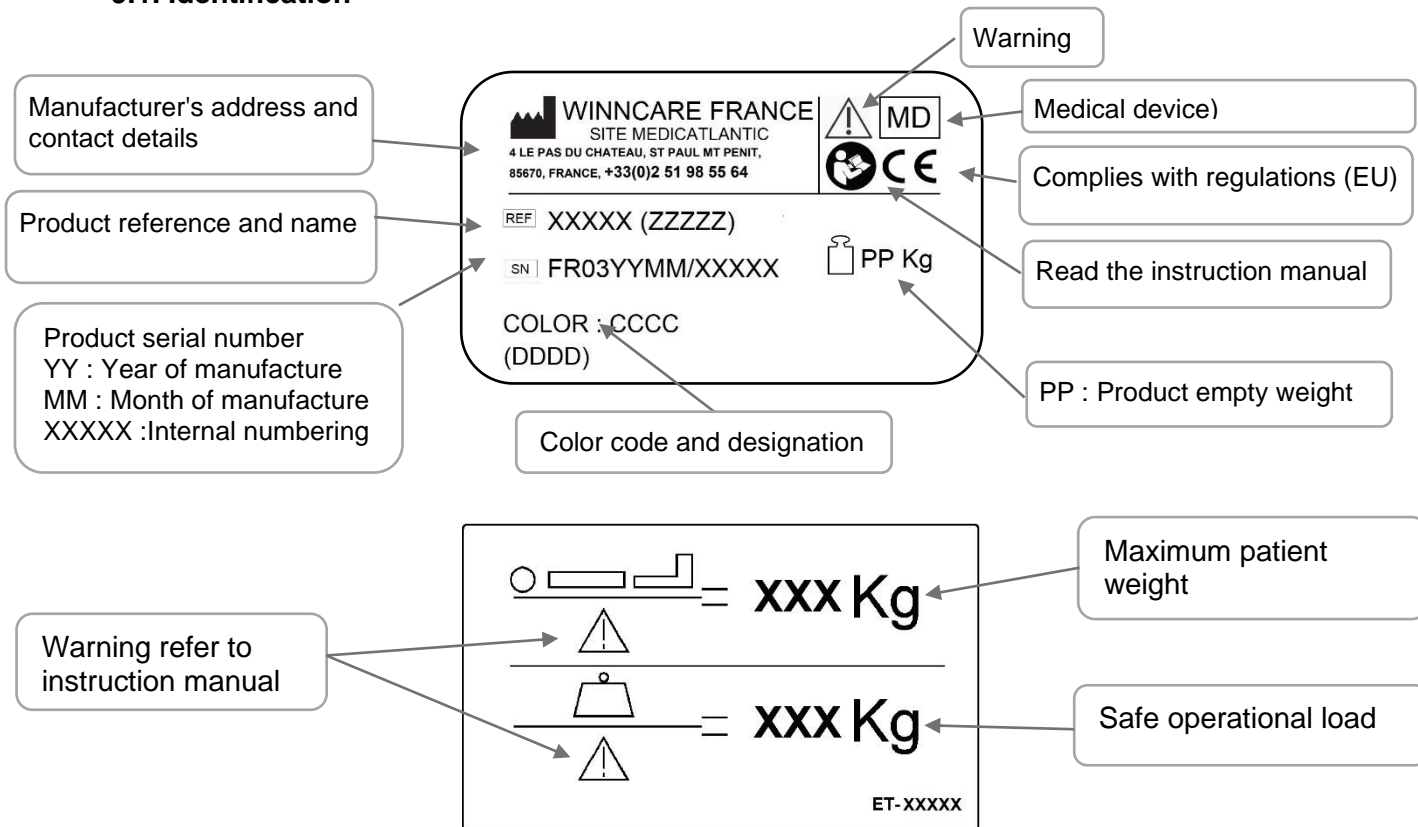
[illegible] Identification

Warning

Manufacturer's address and contact details

WINNCARE FRANCE
SITE MEDICATLANTIC
4 LE PAS DU CHATEAU, ST PAUL MT PENIT,
85670, FRANCE, +33(0)2 51 98 55 64

MD

Medical device)

CE

Complies with regulations (EU)

Product reference and name

REF XXXXX (ZZZZZ)

SN FR03YYMM/XXXXX

PP Kg

Read the instruction manual

Product serial number
YY : Year of manufacture
MM : Month of manufacture
XXXXX :Internal numbering

COLOR : CCCC
(DDDD)

PP : Product empty weight

Color code and designation

= XXX Kg

Maximum patient weight

Warning refer to instruction manual

= XXX Kg

Safe operational load

ET-XXXXX